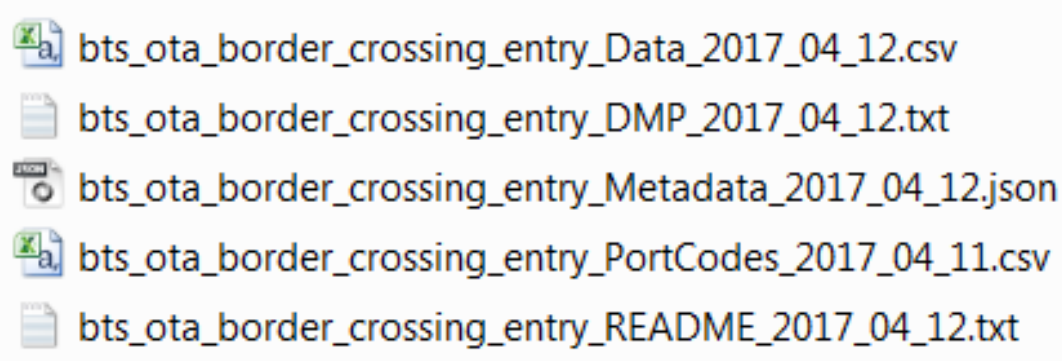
bts_ota_border_crossing_entry_Data_2017_04_12.csv
bts_ota_border_crossing_entry_DMP_2017_04_12.txt
bts_ota_border_crossing_entry_Metadata_2017_04_12.json
bts_ota_border_crossing_entry_PortCodes_2017_04_11.csv
bts_ota_border_crossing_entry_README_2017_04_12.txt